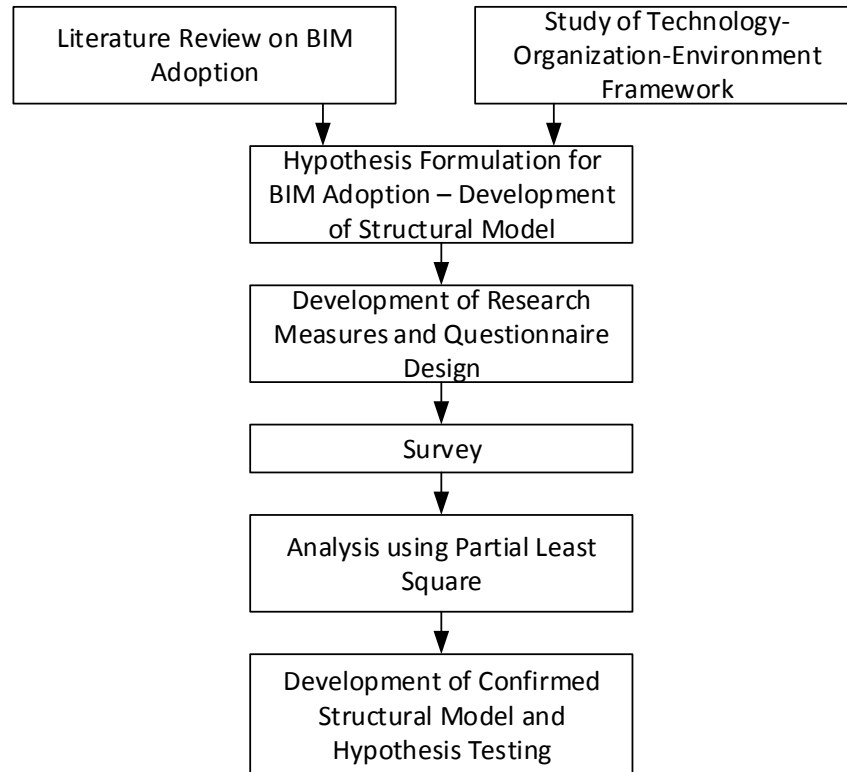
Literature Review on BIM Adoption

Study of Technology-Organization-Environment Framework

Hypothesis Formulation for BIM Adoption – Development of Structural Model

Development of Research Measures and Questionnaire Design

Survey

Analysis using Partial Least Square

Development of Confirmed Structural Model and Hypothesis Testing